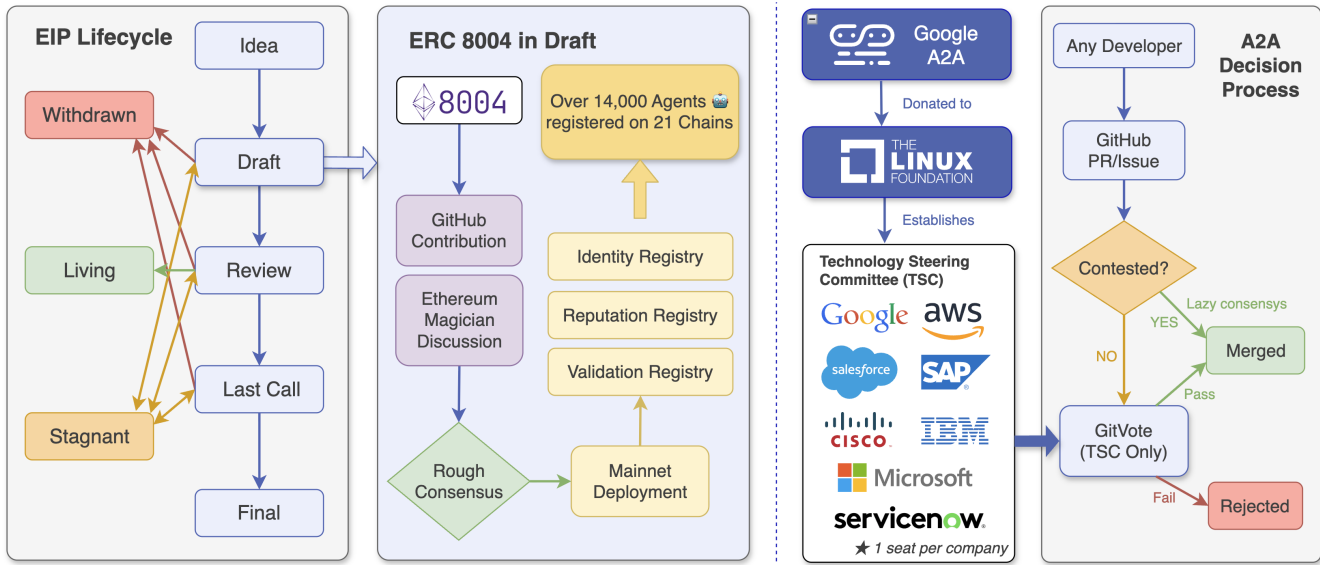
EIP Lifecycle

Idea

Withdrawn

Draft

Living

Review

Last Call

Stagnant

Final

ERC 8004 in Draft

8004

Over 14,000 Agents 🤖 registered on 21 Chains

GitHub Contribution

Identity Registry

Ethereum Magician Discussion

Reputation Registry

Validation Registry

Rough Consensus

Mainnet Deployment

Google A2A

Donated to

THE LINUX FOUNDATION

Establishes

Technology Steering Committee (TSC)

Google

aws

salesforce

SAP

cisco

IBM

Microsoft

servicenow.

★ 1 seat per company

Any Developer

A2A Decision Process

GitHub PR/Issue

Contested?

Lazy consensys

YES

NO

Merged

Pass

GitVote (TSC Only)

Fail

Rejected